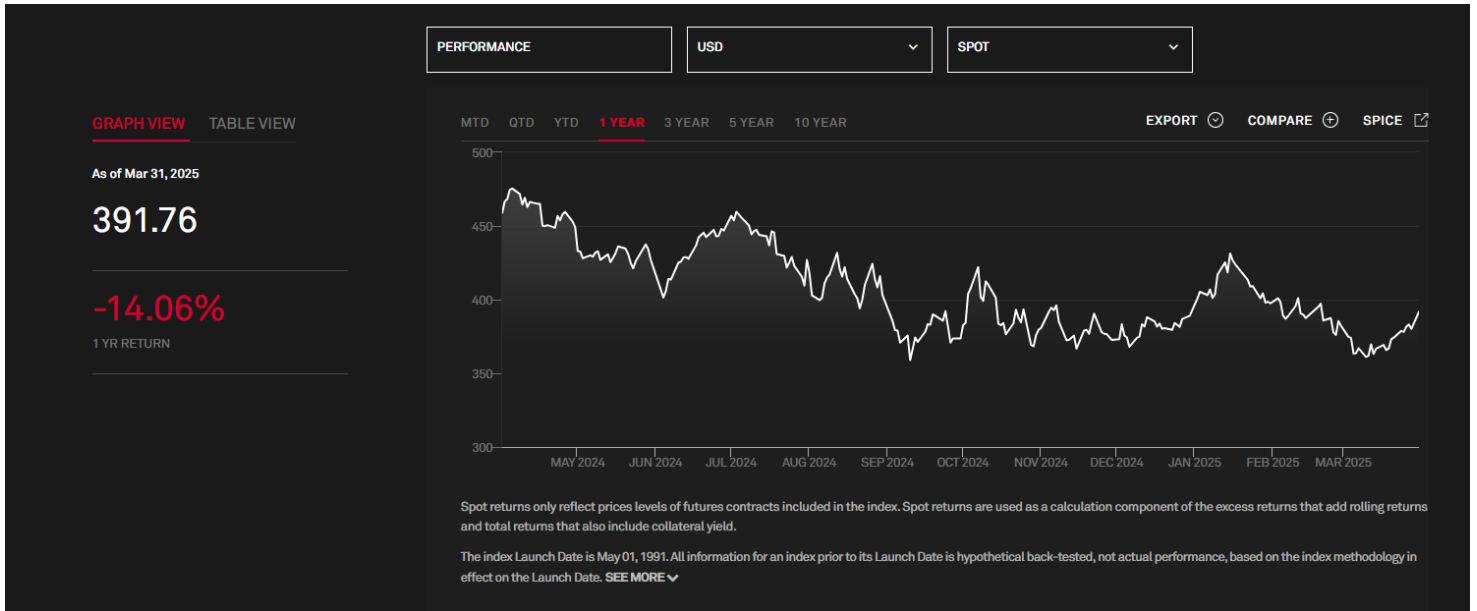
PERFORMANCE

USD

SPOT

GRAPH VIEW TABLE VIEW

As of Mar 31, 2025

391.76

-14.06%

1 YR RETURN

MTD QTD YTD 1 YEAR 3 YEAR 5 YEAR 10 YEAR

EXPORT COMPARE SPICE

500
450
400
350
300

MAY 2024 JUN 2024 JUL 2024 AUG 2024 SEP 2024 OCT 2024 NOV 2024 DEC 2024 JAN 2025 FEB 2025 MAR 2025

Spot returns only reflect prices levels of futures contracts included in the index. Spot returns are used as a calculation component of the excess returns that add rolling returns and total returns that also include collateral yield.

The index Launch Date is May 01, 1991. All information for an index prior to its Launch Date is hypothetical back-tested, not actual performance, based on the index methodology in effect on the Launch Date. SEE MORE